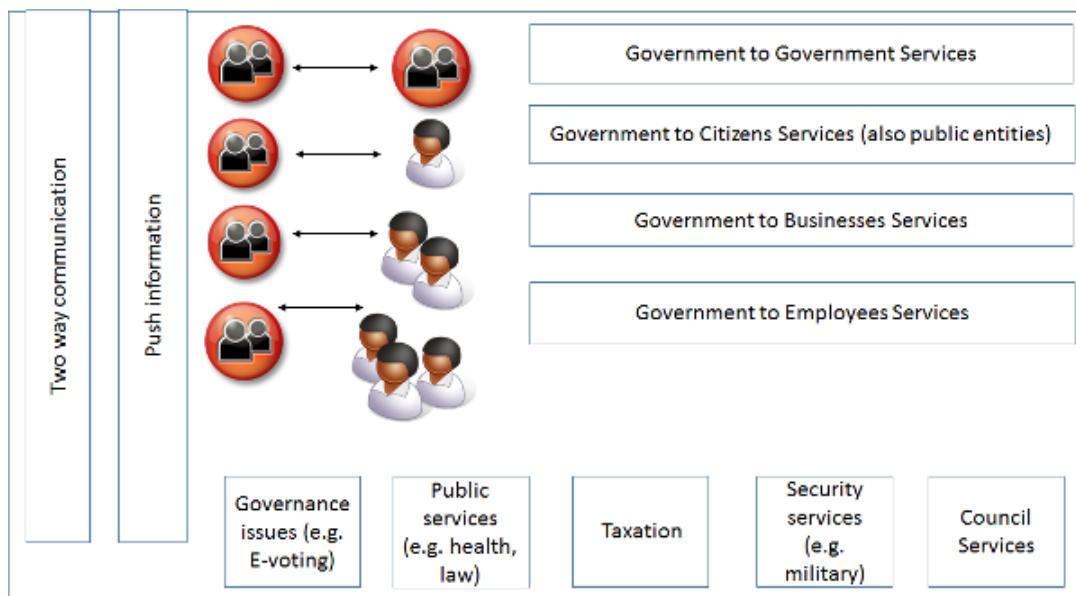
Two way communication

Push information

Government to Government Services

Government to Citizens Services (also public entities)

Government to Businesses Services

Government to Employees Services

Governance issues (e.g. E-voting)

Public services (e.g. health, law)

Taxation

Security services (e.g. military)

Council Services